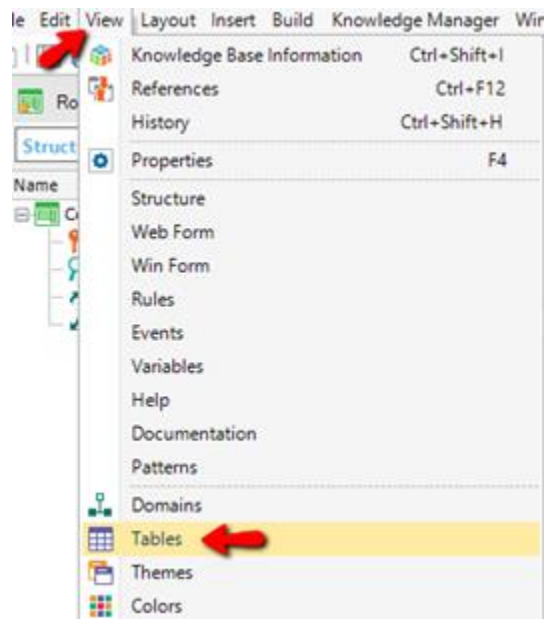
le Edit View Layout Insert Build Knowledge Manager Wir

Ro

Struct

Name

C

Knowledge Base Information Ctrl+Shift+I
References Ctrl+F12
History Ctrl+Shift+H
Properties F4
Structure
Web Form
Win Form
Rules
Events
Variables
Help
Documentation
Patterns
Domains
Tables
Themes
Colors